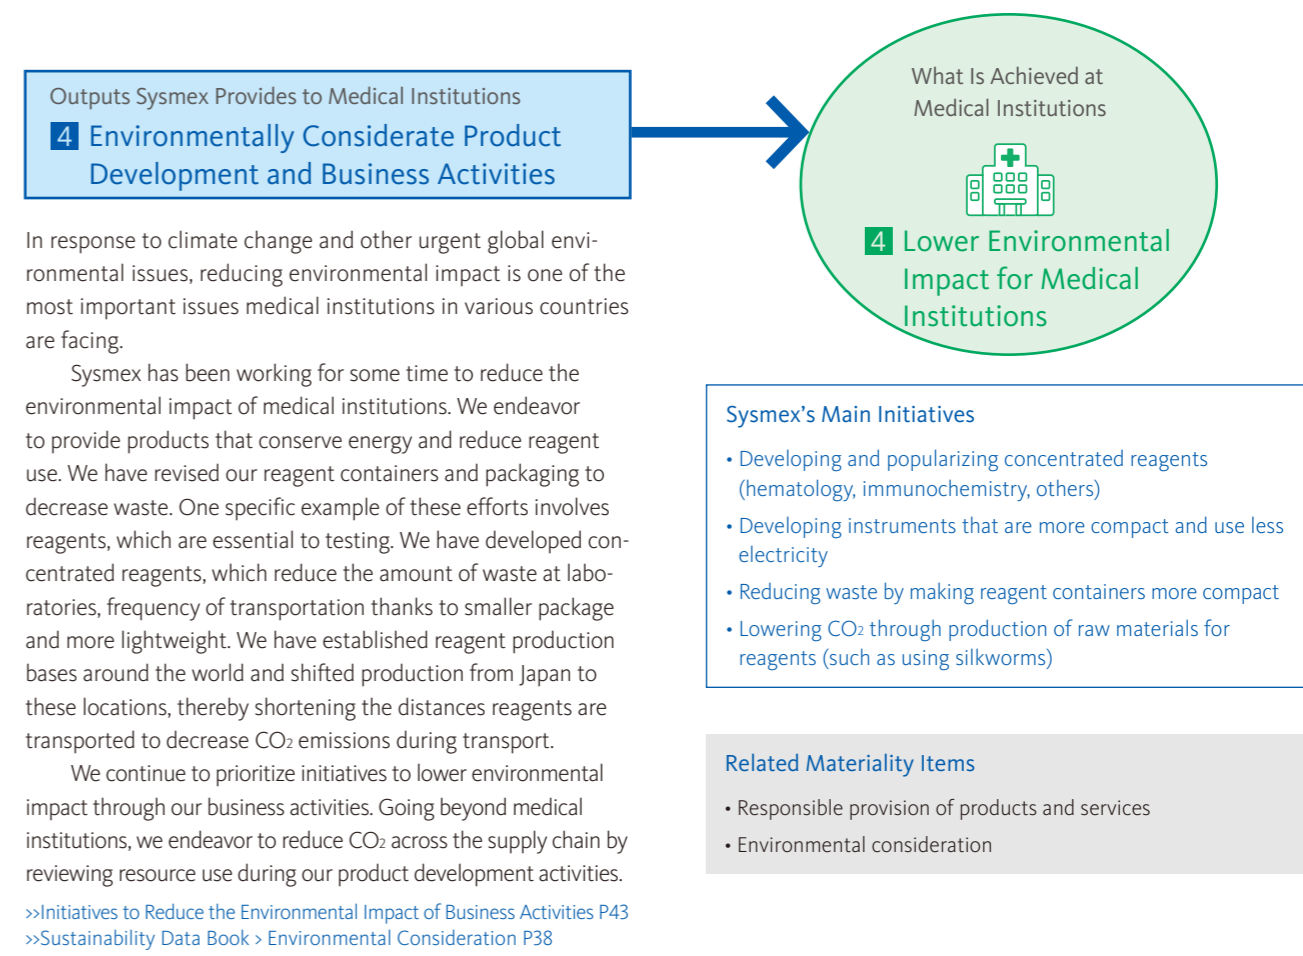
Outputs Sysmex Provides to Medical Institutions

4 Environmentally Considerate Product Development and Business Activities

In response to climate change and other urgent global environmental issues, reducing environmental impact is one of the most important issues medical institutions in various countries are facing.

Sysmex has been working for some time to reduce the environmental impact of medical institutions. We endeavor to provide products that conserve energy and reduce reagent use. We have revised our reagent containers and packaging to decrease waste. One specific example of these efforts involves reagents, which are essential to testing. We have developed concentrated reagents, which reduce the amount of waste at laboratories, frequency of transportation thanks to smaller package and more lightweight. We have established reagent production bases around the world and shifted production from Japan to these locations, thereby shortening the distances reagents are transported to decrease $CO_2$ emissions during transport.

We continue to prioritize initiatives to lower environmental impact through our business activities. Going beyond medical institutions, we endeavor to reduce $CO_2$ across the supply chain by reviewing resource use during our product development activities.

>>Initiatives to Reduce the Environmental Impact of Business Activities P43
>>Sustainability Data Book > Environmental Consideration P38

What Is Achieved at Medical Institutions

4 Lower Environmental Impact for Medical Institutions

Sysmex's Main Initiatives

• Developing and popularizing concentrated reagents (hematology, immunochemistry, others)
• Developing instruments that are more compact and use less electricity
• Reducing waste by making reagent containers more compact
• Lowering $CO_2$ through production of raw materials for reagents (such as using silkworms)

Related Materiality Items

• Responsible provision of products and services
• Environmental consideration